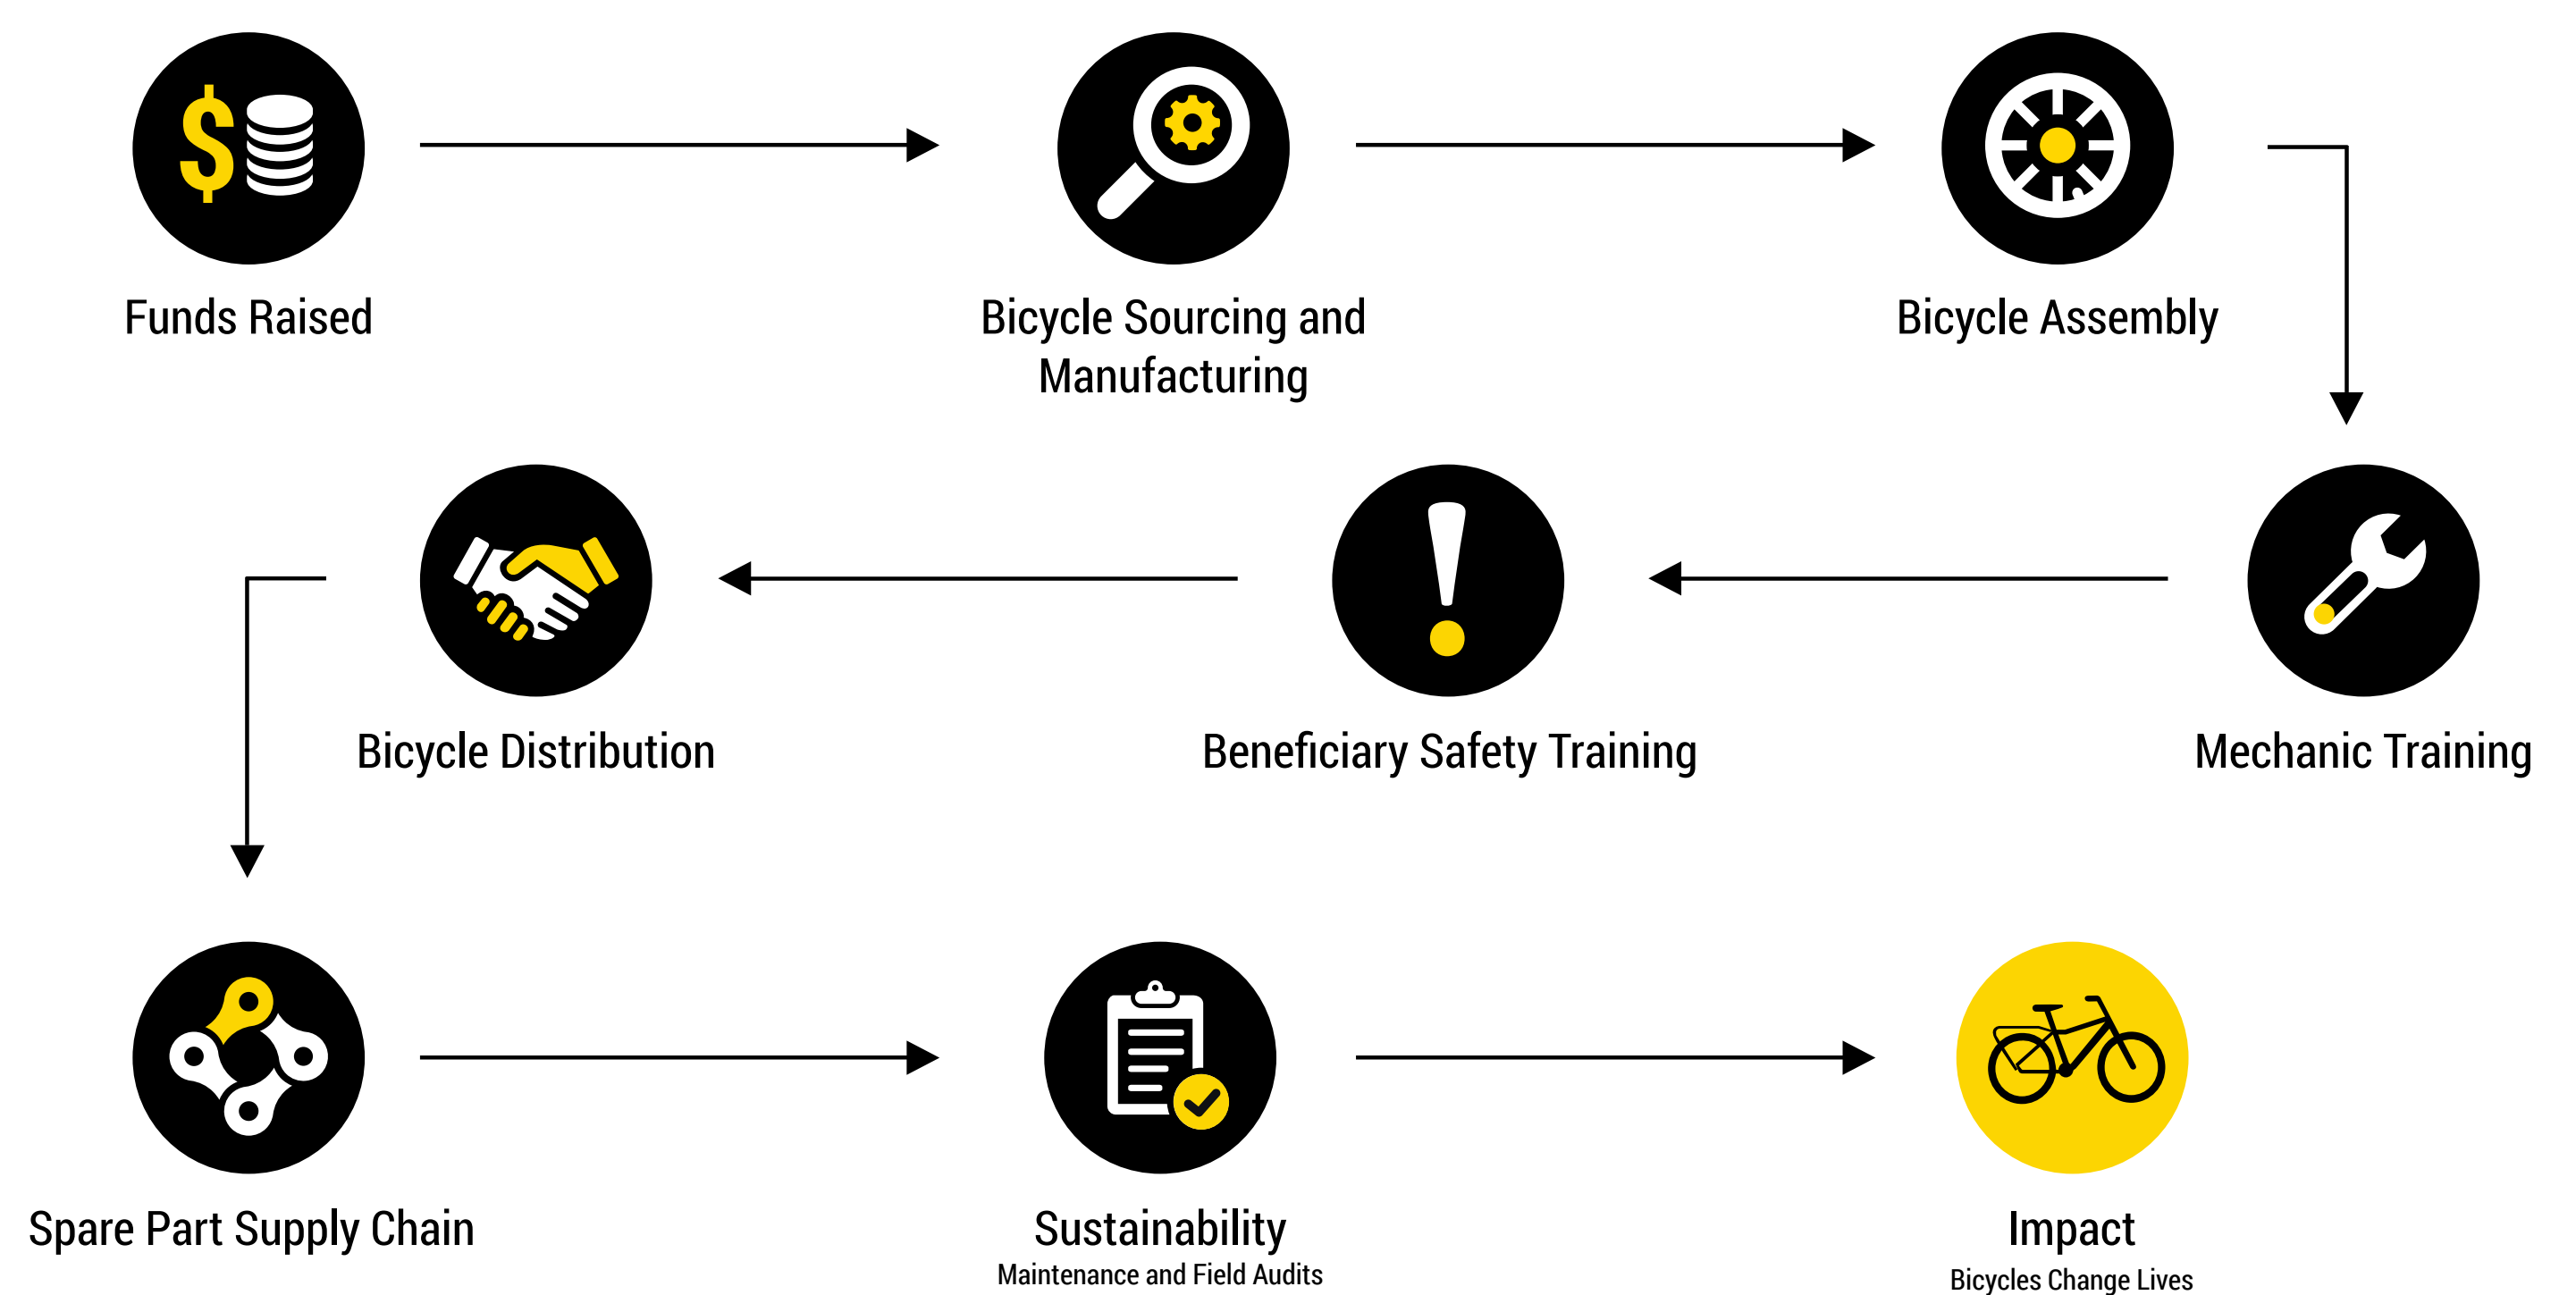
$

Funds Raised

Bicycle Sourcing and Manufacturing

Bicycle Assembly

Mechanic Training

Beneficiary Safety Training

Bicycle Distribution

Spare Part Supply Chain

Sustainability
Maintenance and Field Audits

Impact
Bicycles Change Lives